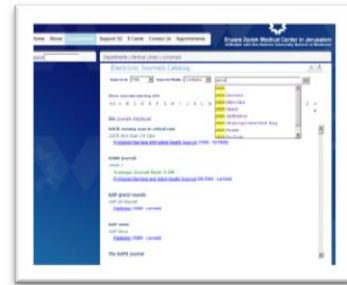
Home About Departments Support SZ E-Cards Contact Us Appointments

Shaare Zedek Medical Center in Jerusalem

Electronic Journals Catalog

Search in Title Search Mode Contains

Show journals starting with

A B C D E F G H I J K L

AACN nursing scan in critical care

Publisher

AANA journal

AAP grand rounds

AAP news

Publisher

The AAPS journal

Dermatol

Infect Dis

Internal

Ophthalmol

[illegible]

Paediatr

Psychiatr

Surg

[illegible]